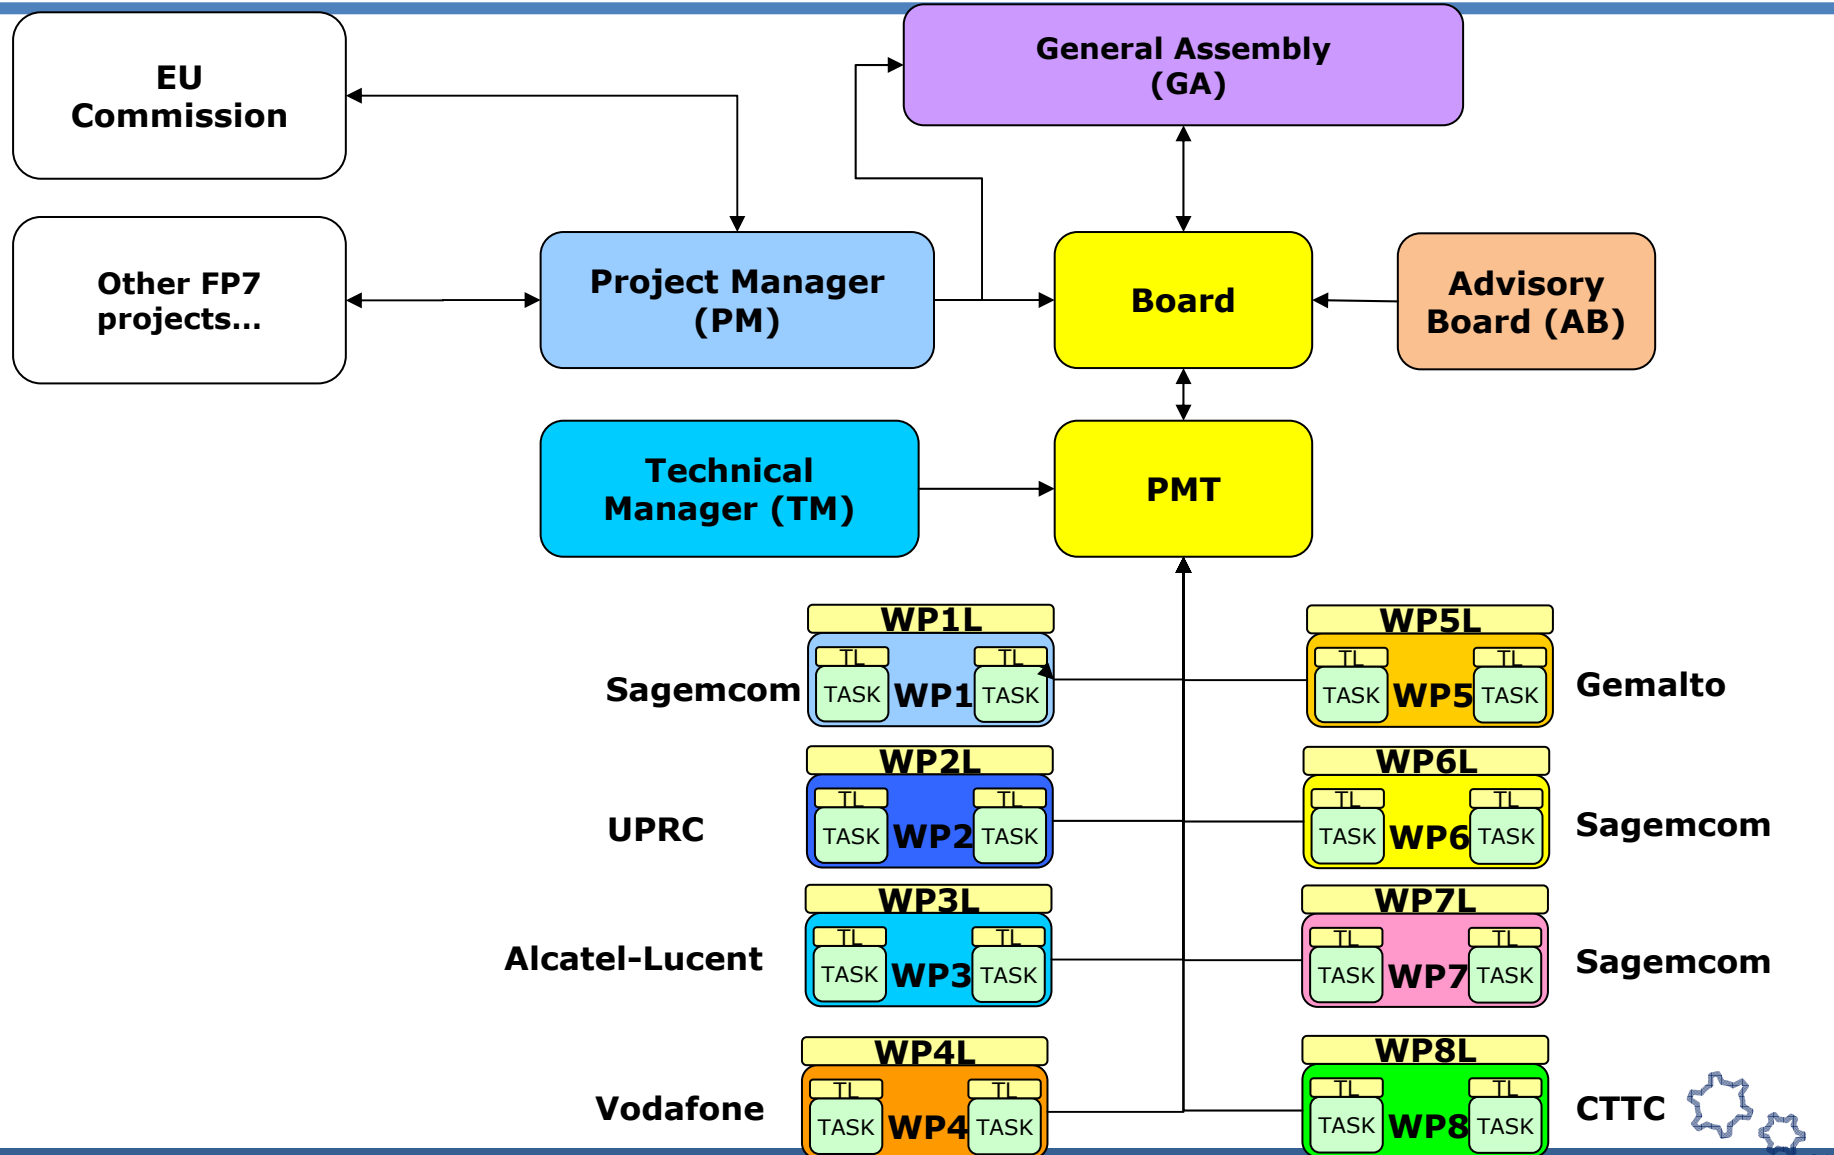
EU Commission

General Assembly (GA)

Other FP7 projects…

Project Manager (PM)

Board

Advisory Board (AB)

Technical Manager (TM)

PMT

WP1L
TL TL
Sagemcom TASK WP1 TASK

WP5L
TL TL
TASK WP5 TASK Gemalto

WP2L
TL TL
UPRC TASK WP2 TASK

WP6L
TL TL
TASK WP6 TASK Sagemcom

WP3L
TL TL
Alcatel-Lucent TASK WP3 TASK

WP7L
TL TL
TASK WP7 TASK Sagemcom

WP4L
TL TL
Vodafone TASK WP4 TASK

WP8L
TL TL
TASK WP8 TASK CTTC